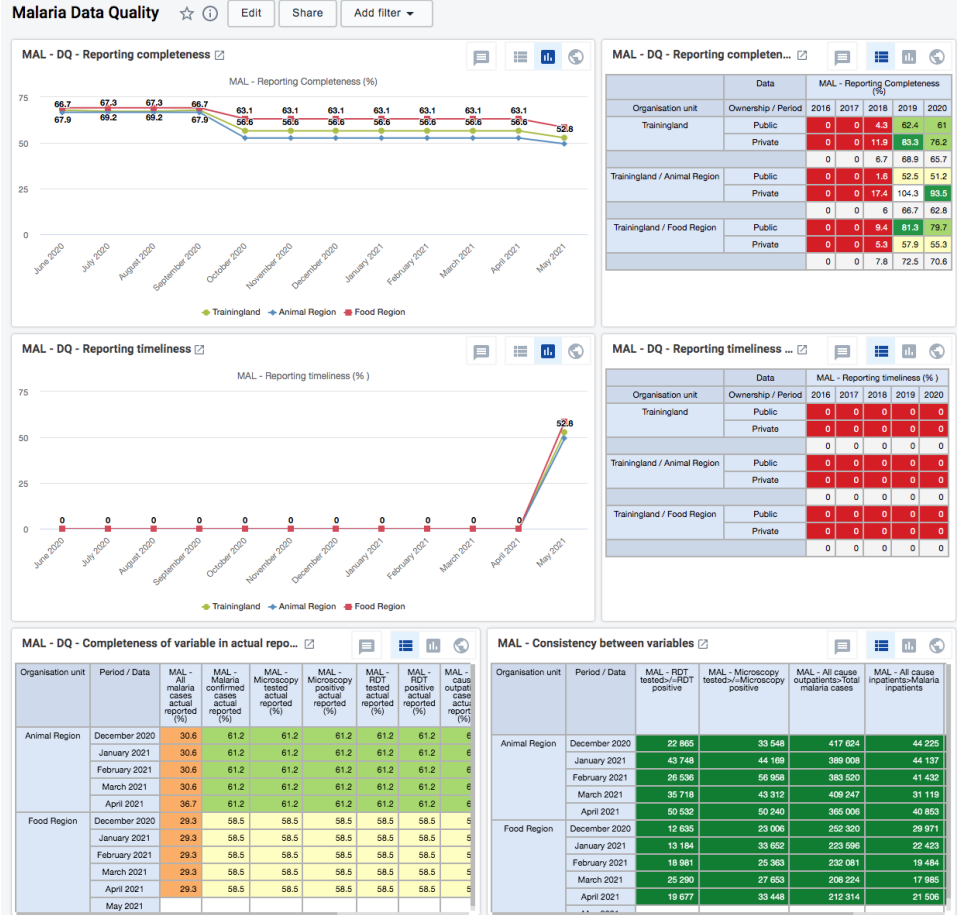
Malaria Data Quality ☆ ⓘ Edit Share Add filter

MAL - DQ - Reporting completeness

MAL - Reporting Completeness (%)

75
50
25
0

66.7 67.3 67.3 66.7 63.1 63.1 63.1 63.1 63.1 63.1 63.1
67.9 69.2 69.2 67.9 56.6 56.6 56.6 56.6 56.6 56.6 56.6 52.8

June 2020, July 2020, August 2020, September 2020, October 2020, November 2020, December 2020, January 2021, February 2021, March 2021, April 2021, May 2021

Trainingland Animal Region Food Region

MAL - DQ - Reporting completen...

| Organisation unit | Data / Ownership / Period | 2016 | 2017 | 2018 | 2019 | 2020 |
|---|---|---|---|---|---|---|
| Trainingland | Public | 0 | 0 | 4.3 | 62.4 | 61 |
| | Private | 0 | 0 | 11.9 | 83.3 | 76.2 |
| | | 0 | 0 | 6.7 | 68.9 | 65.7 |
| Trainingland / Animal Region | Public | 0 | 0 | 1.6 | 52.5 | 51.2 |
| | Private | 0 | 0 | 17.4 | 104.3 | 93.5 |
| | | 0 | 0 | 6 | 66.7 | 62.8 |
| Trainingland / Food Region | Public | 0 | 0 | 9.4 | 81.3 | 79.7 |
| | Private | 0 | 0 | 5.3 | 57.9 | 55.3 |
| | | 0 | 0 | 7.8 | 72.5 | 70.6 |

MAL - Reporting Completeness (%)

MAL - DQ - Reporting timeliness

MAL - Reporting timeliness (% )

75
50
25
0

0 0 0 0 0 0 0 0 0 0 0 52.8

June 2020, July 2020, August 2020, September 2020, October 2020, November 2020, December 2020, January 2021, February 2021, March 2021, April 2021, May 2021

Trainingland Animal Region Food Region

MAL - DQ - Reporting timeliness ...

MAL - Reporting timeliness (% )

| Organisation unit | Data / Ownership / Period | 2016 | 2017 | 2018 | 2019 | 2020 |
|---|---|---|---|---|---|---|
| Trainingland | Public | 0 | 0 | 0 | 0 | 0 |
| | Private | 0 | 0 | 0 | 0 | 0 |
| | | 0 | 0 | 0 | 0 | 0 |
| Trainingland / Animal Region | Public | 0 | 0 | 0 | 0 | 0 |
| | Private | 0 | 0 | 0 | 0 | 0 |
| | | 0 | 0 | 0 | 0 | 0 |
| Trainingland / Food Region | Public | 0 | 0 | 0 | 0 | 0 |
| | Private | 0 | 0 | 0 | 0 | 0 |
| | | 0 | 0 | 0 | 0 | 0 |

MAL - DQ - Completeness of variable in actual repo...

| Organisation unit | Period / Data | MAL - All malaria cases actual reported (%) | MAL - Malaria confirmed cases actual reported (%) | MAL - Microscopy tested actual reported (%) | MAL - Microscopy positive actual reported (%) | MAL - RDT tested actual reported (%) | MAL - RDT positive actual reported (%) | MAL - All caus outpati case actu report |
|---|---|---|---|---|---|---|---|---|
| Animal Region | December 2020 | 30.6 | 61.2 | 61.2 | 61.2 | 61.2 | 61.2 | 6 |
| | January 2021 | 30.6 | 61.2 | 61.2 | 61.2 | 61.2 | 61.2 | 6 |
| | February 2021 | 30.6 | 61.2 | 61.2 | 61.2 | 61.2 | 61.2 | 6 |
| | March 2021 | 30.6 | 61.2 | 61.2 | 61.2 | 61.2 | 61.2 | 6 |
| | April 2021 | 36.7 | 61.2 | 61.2 | 61.2 | 61.2 | 61.2 | 6 |
| Food Region | December 2020 | 29.3 | 58.5 | 58.5 | 58.5 | 58.5 | 58.5 | 5 |
| | January 2021 | 29.3 | 58.5 | 58.5 | 58.5 | 58.5 | 58.5 | 5 |
| | February 2021 | 29.3 | 58.5 | 58.5 | 58.5 | 58.5 | 58.5 | 5 |
| | March 2021 | 29.3 | 58.5 | 58.5 | 58.5 | 58.5 | 58.5 | 5 |
| | April 2021 | 29.3 | 58.5 | 58.5 | 58.5 | 58.5 | 58.5 | 5 |
| | May 2021 | | | | | | | |

MAL - Consistency between variables

| Organisation unit | Period / Data | MAL - RDT tested>/=RDT positive | MAL - Microscopy tested>/=Microscopy positive | MAL - All cause outpatients>Total malaria cases | MAL - All cause inpatients>Malaria inpatients |
|---|---|---|---|---|---|
| Animal Region | December 2020 | 22 865 | 33 548 | 417 624 | 44 225 |
| | January 2021 | 43 748 | 44 169 | 389 008 | 44 137 |
| | February 2021 | 26 536 | 56 958 | 383 520 | 41 432 |
| | March 2021 | 35 718 | 43 312 | 409 247 | 31 119 |
| | April 2021 | 50 532 | 50 240 | 365 006 | 40 853 |
| Food Region | December 2020 | 12 635 | 23 006 | 252 320 | 29 971 |
| | January 2021 | 13 184 | 33 652 | 223 596 | 22 423 |
| | February 2021 | 18 981 | 25 363 | 232 081 | 19 484 |
| | March 2021 | 25 290 | 27 653 | 206 224 | 17 985 |
| | April 2021 | 19 677 | 33 448 | 212 314 | 21 506 |